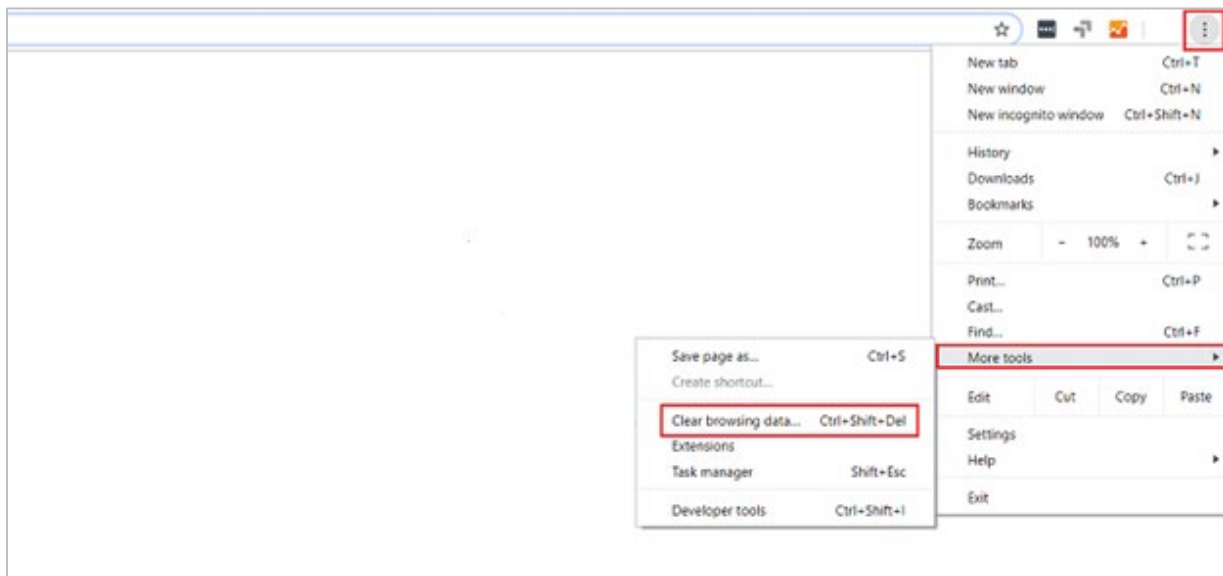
New tab Ctrl+T
New window Ctrl+N
New incognito window Ctrl+Shift+N

History
Downloads Ctrl+J
Bookmarks

Zoom - 100% +

Print... Ctrl+P
Cast...
Find... Ctrl+F
More tools

Edit Cut Copy Paste

Settings
Help

Exit

Save page as... Ctrl+S
Create shortcut...

Clear browsing data... Ctrl+Shift+Del
Extensions
Task manager Shift+Esc

Developer tools Ctrl+Shift+I